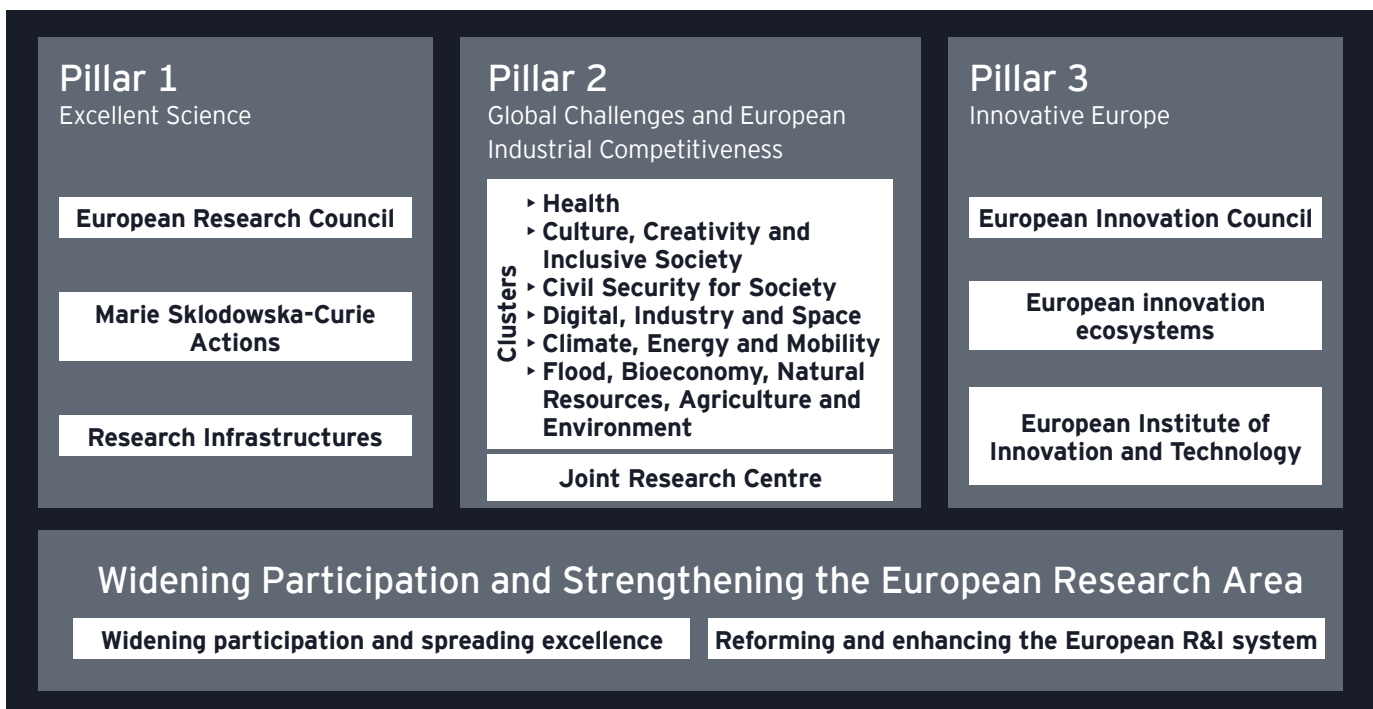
Pillar 1
Excellent Science

European Research Council

Marie Sklodowska-Curie Actions

Research Infrastructures

Pillar 2
Global Challenges and European Industrial Competitiveness

Clusters
‣ Health
‣ Culture, Creativity and Inclusive Society
‣ Civil Security for Society
‣ Digital, Industry and Space
‣ Climate, Energy and Mobility
‣ Flood, Bioeconomy, Natural Resources, Agriculture and Environment

Joint Research Centre

Pillar 3
Innovative Europe

European Innovation Council

European innovation ecosystems

European Institute of Innovation and Technology

Widening Participation and Strengthening the European Research Area

Widening participation and spreading excellence

Reforming and enhancing the European R&I system